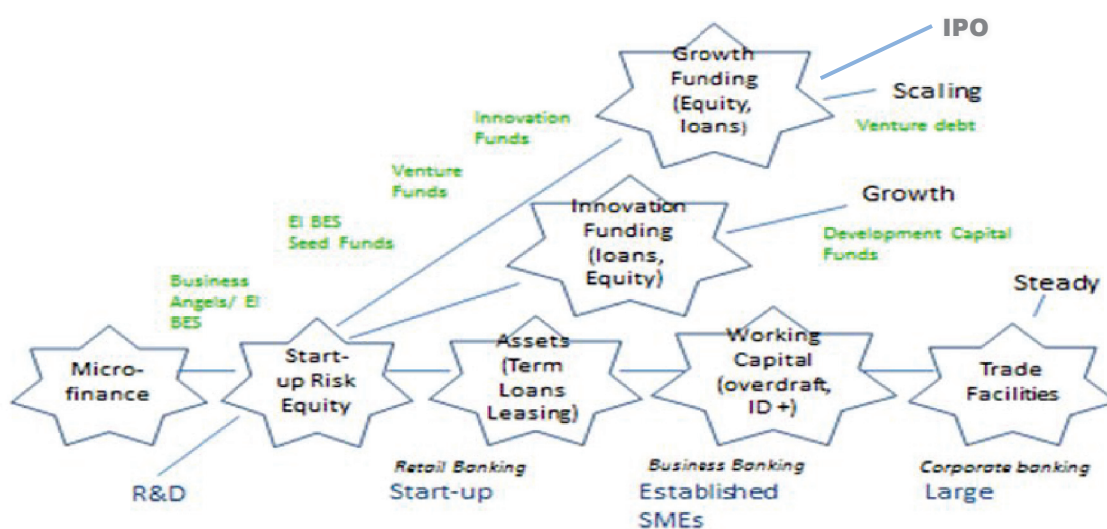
IPO

Growth Funding (Equity, loans)

Scaling

Venture debt

Innovation Funds

Venture Funds

EI BES Seed Funds

Innovation Funding (loans, Equity)

Growth

Development Capital Funds

Business Angels/ EI BES

Steady

Micro-finance

Start-up Risk Equity

Assets (Term Loans Leasing)

Working Capital (overdraft, ID +)

Trade Facilities

R&D

Retail Banking
Start-up

Business Banking
Established SMEs

Corporate banking
Large